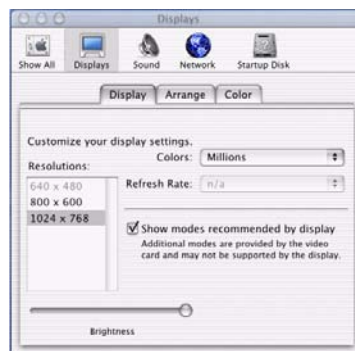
Displays

Show All Displays Sound Network Startup Disk

Display Arrange Color

Customize your display settings.

Resolutions:

Colors: Millions

640 x 480
800 x 600
1024 x 768

Refresh Rate: n/a

Show modes recommended by display
Additional modes are provided by the video card and may not be supported by the display.

Brightness